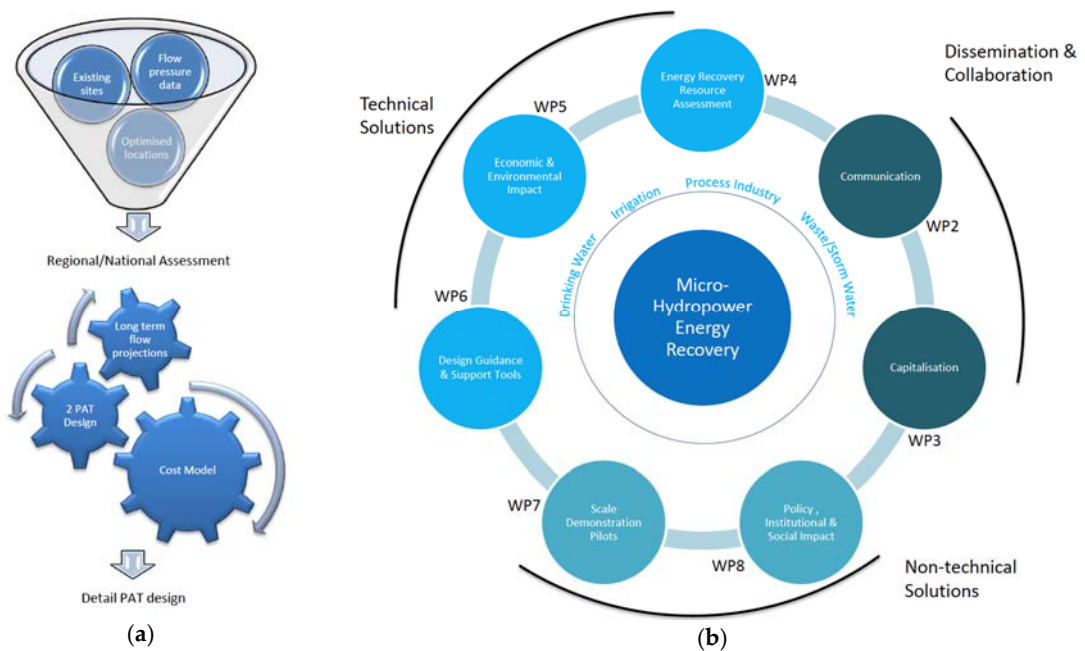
Existing sites

Flow pressure data

Optimised locations

Regional/National Assessment

Long term flow projections

2 PAT Design

Cost Model

Detail PAT design

(a)

Technical Solutions

Dissemination & Collaboration

WP4

Energy Recovery Resource Assessment

WP5

Economic & Environmental Impact

Communication

WP2

Irrigation

Process Industry

Drinking Water

Waste/Storm Water

Micro-Hydropower Energy Recovery

WP6

Design Guidance & Support Tools

Capitalisation

WP3

WP7

Scale Demonstration Pilots

Policy , Institutional & Social Impact

WP8

Non-technical Solutions

(b)